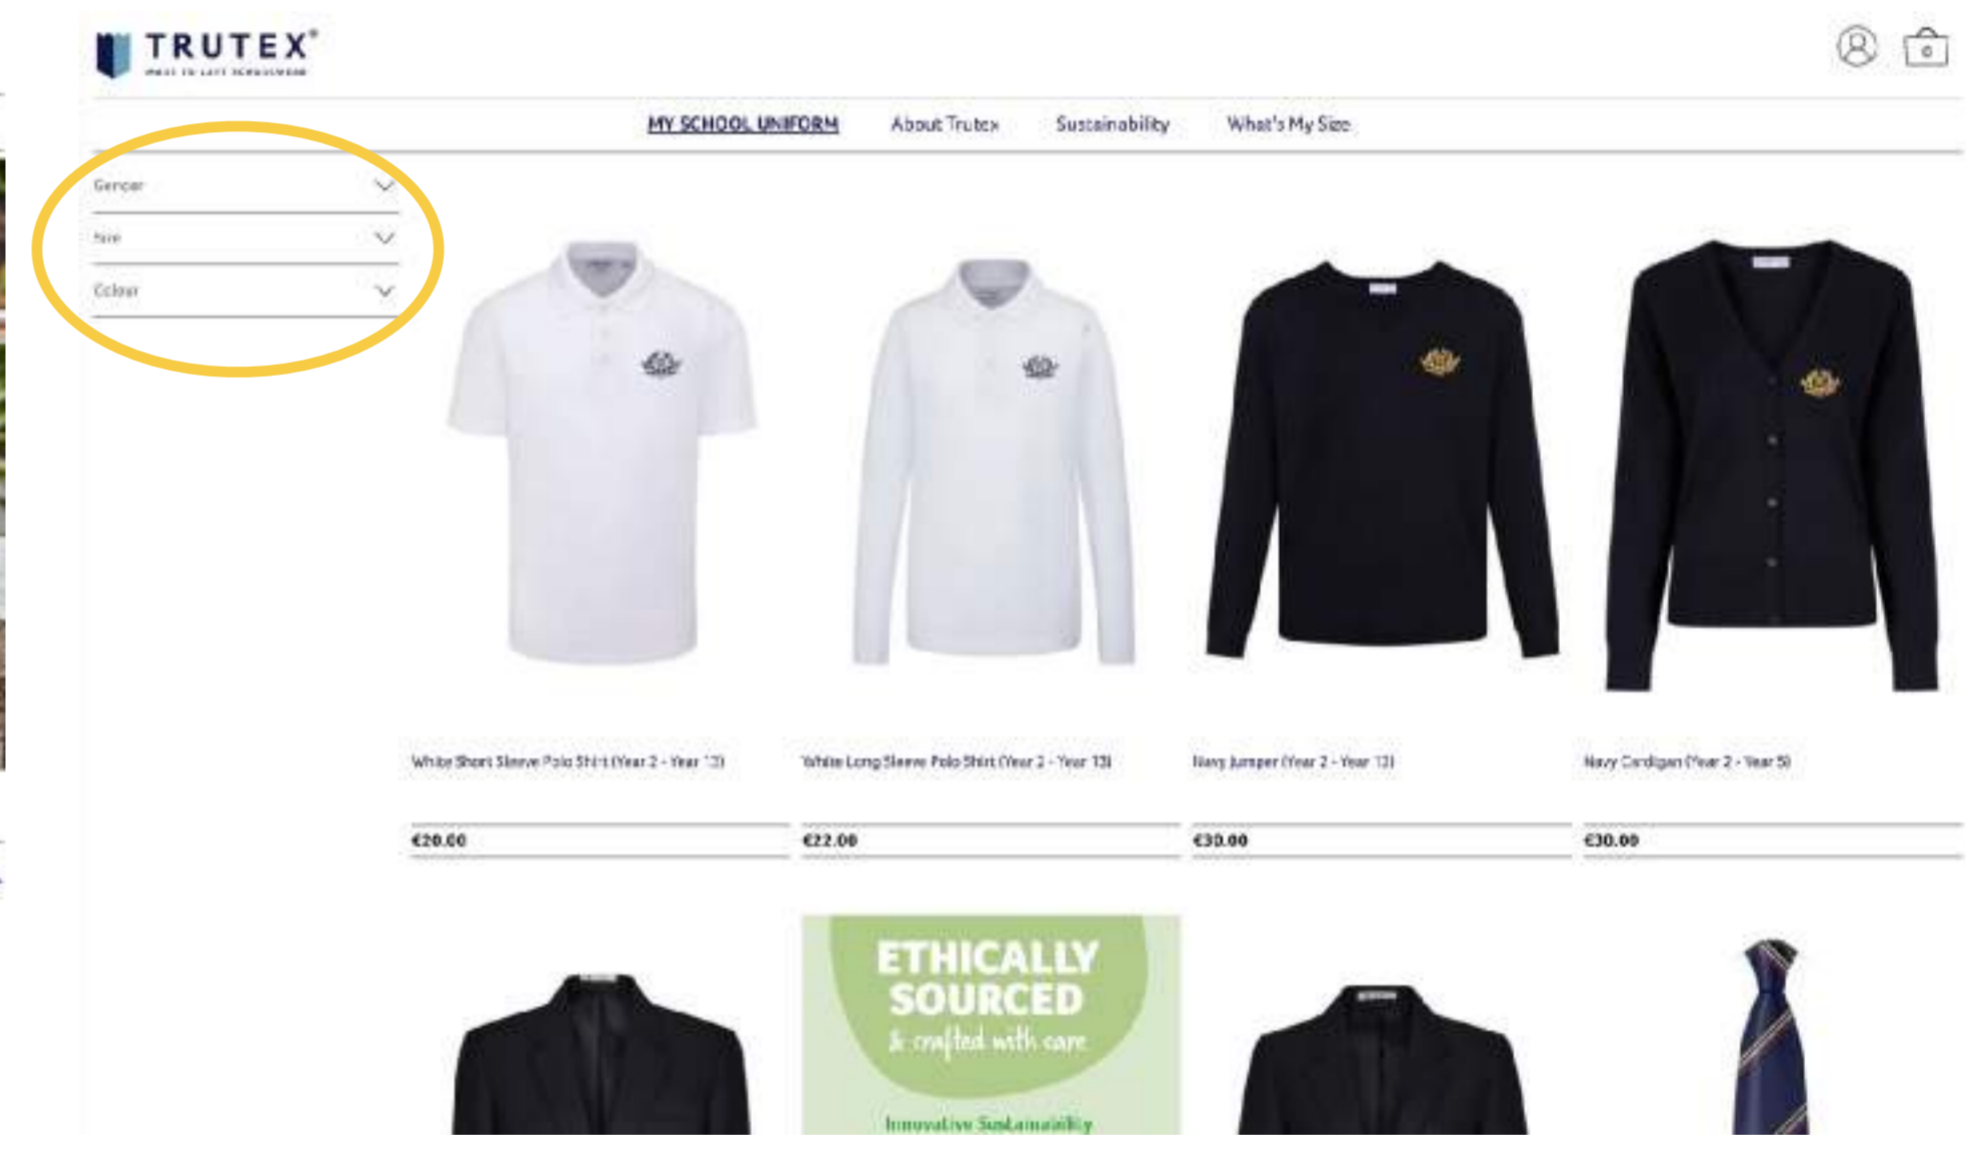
TRUTEX®
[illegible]

0

MY SCHOOL UNIFORM About Trutex Sustainability What's My Size

Gender
Size
Colour

White Short Sleeve Polo Shirt (Year 2 - Year 13)
€20.00

White Long Sleeve Polo Shirt (Year 2 - Year 13)
€22.00

Navy Jumper (Year 2 - Year 13)
€30.00

Navy Cardigan (Year 2 - Year 5)
€30.00

ETHICALLY SOURCED
& crafted with care
Innovative Sustainability